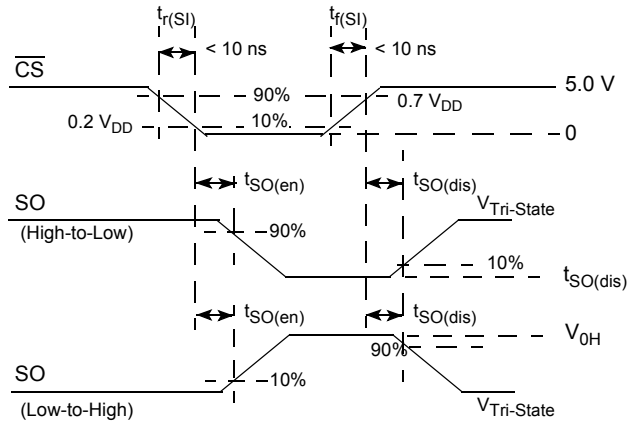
$t_{r(SI)}$ < 10 ns

$t_{f(SI)}$ < 10 ns

$\overline{CS}$

90%

5.0 V

0.7 $V_{DD}$

0.2 $V_{DD}$

10%.

0

$t_{SO(en)}$

$t_{SO(dis)}$

SO

(High-to-Low)

90%

$V_{Tri\text{-}State}$

10%

$t_{SO(dis)}$

$t_{SO(en)}$

$t_{SO(dis)}$

$V_{0H}$

90%

SO

10%

(Low-to-High)

$V_{Tri\text{-}State}$